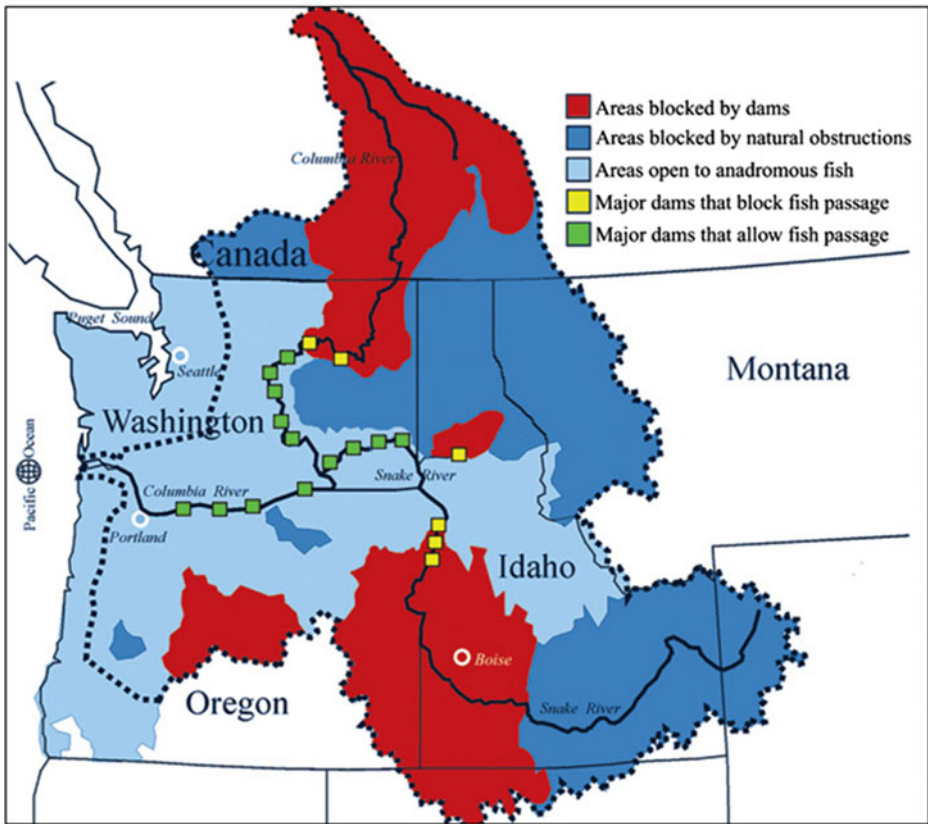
Areas blocked by dams
Areas blocked by natural obstructions
Areas open to anadromous fish
Major dams that block fish passage
Major dams that allow fish passage

Columbia River
Canada
Puget Sound
Seattle
Montana
Washington
Pacific Ocean
Snake River
Columbia River
Portland
Idaho
Boise
Oregon
Snake River